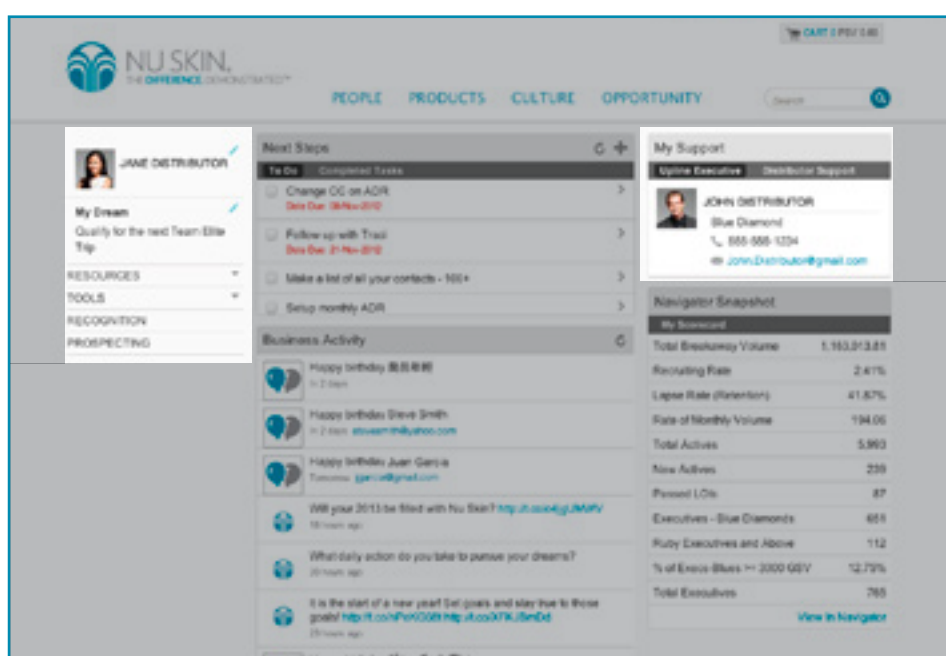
CART 0 PSV 0.00

NU SKIN.
THE DIFFERENCE DEMONSTRATED™

PEOPLE PRODUCTS CULTURE OPPORTUNITY

Search

JANE DISTRIBUTOR

My Dream
Qualify for the next Team Elite Trip

RESOURCES
TOOLS
RECOGNITION
PROSPECTING

Next Steps

To Do Completed Tasks

Change CC on ADR
Date Due: 08-Nov-2012

Follow up with Traci
Date Due: 21-Nov-2012

Make a list of all your contacts - 100+

Setup monthly ADR

Business Activity

Happy birthday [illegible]
In 2 days

Happy birthday Steve Smith
In 2 days stevesmith@yahoo.com

Happy birthday Juan Garcia
Tomorrow jgarcia@gmail.com

Will your 2013 be filled with Nu Skin? http://t.co/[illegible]
58 hours ago

What daily action do you take to pursue your dreams?
20 hours ago

It is the start of a new year! Set goals and stay true to those goals! http://t.co/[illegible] http://t.co/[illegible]
23 hours ago

My Support

Upline Executive Distributor Support

JOHN DISTRIBUTOR
Blue Diamond
555-555-1234
John.Distributor@gmail.com

Navigator Snapshot

My Scorecard

| | |
|---|---|
| Total Breakaway Volume | 1,163,013.81 |
| Recruiting Rate | 2.41% |
| Lapse Rate (Retention) | 41.87% |
| Rate of Monthly Volume | 194.06 |
| Total Actives | 5,993 |
| New Actives | 239 |
| Passed LOIs | 87 |
| Executives - Blue Diamonds | 651 |
| Ruby Executives and Above | 112 |
| % of Execs-Blues >= 3000 GSV | 12.79% |
| Total Executives | 765 |

View in Navigator